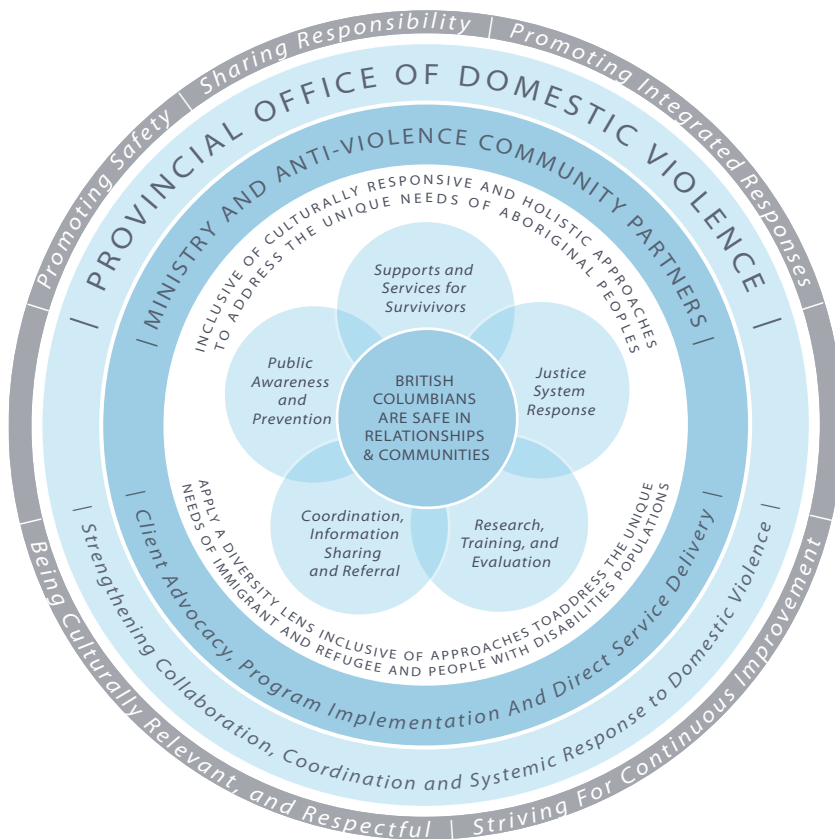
Promoting Safety | Sharing Responsibility | Promoting Integrated Responses

PROVINCIAL OFFICE OF DOMESTIC VIOLENCE

MINISTRY AND ANTI-VIOLENCE COMMUNITY PARTNERS

INCLUSIVE OF CULTURALLY RESPONSIVE AND HOLISTIC APPROACHES TO ADDRESS THE UNIQUE NEEDS OF ABORIGINAL PEOPLES

Supports and Services for Survivivors

Public Awareness and Prevention

BRITISH COLUMBIANS ARE SAFE IN RELATIONSHIPS & COMMUNITIES

Justice System Response

Coordination, Information Sharing and Referral

Research, Training, and Evaluation

APPLY A DIVERSITY LENS INCLUSIVE OF APPROACHES TOADDRESS THE UNIQUE NEEDS OF IMMIGRANT AND REFUGEE AND PEOPLE WITH DISABILITIES POPULATIONS

Client Advocacy, Program Implementation And Direct Service Delivery

Strengthening Collaboration, Coordination and Systemic Response to Domestic Violence

Being Culturally Relevant, and Respectful | Striving For Continuous Improvement